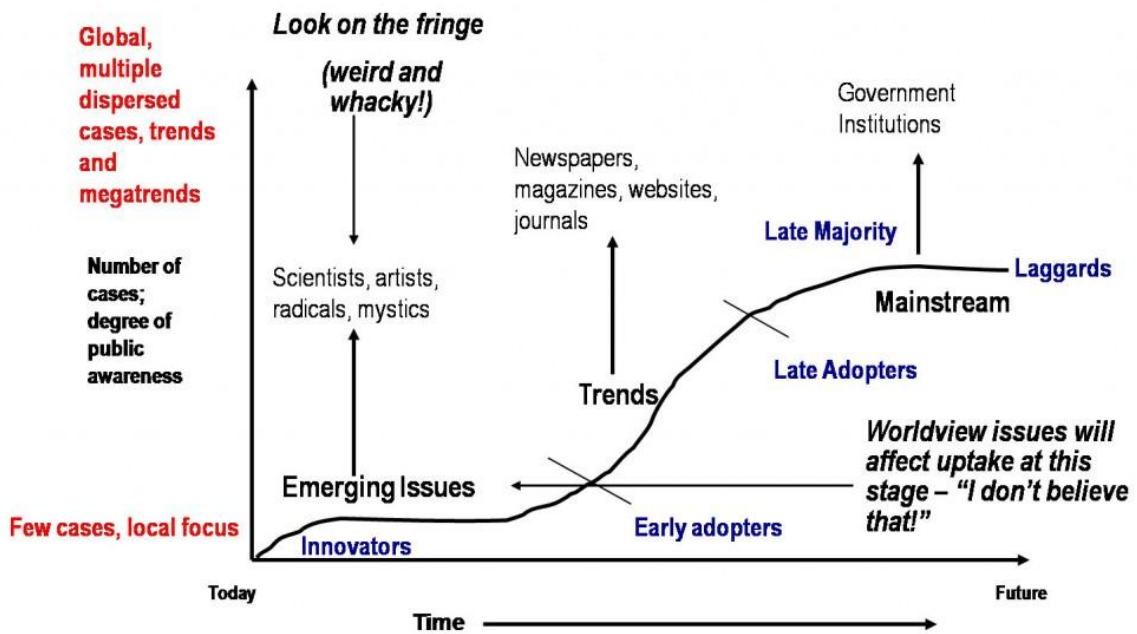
Global, multiple dispersed cases, trends and megatrends

Look on the fringe

(weird and whacky!)

Government Institutions

Newspapers, magazines, websites, journals

Late Majority

Number of cases; degree of public awareness

Scientists, artists, radicals, mystics

Laggards

Mainstream

Late Adopters

Trends

Worldview issues will affect uptake at this stage – "I don't believe that!"

Emerging Issues

Few cases, local focus

Early adopters

Innovators

Today

Future

Time